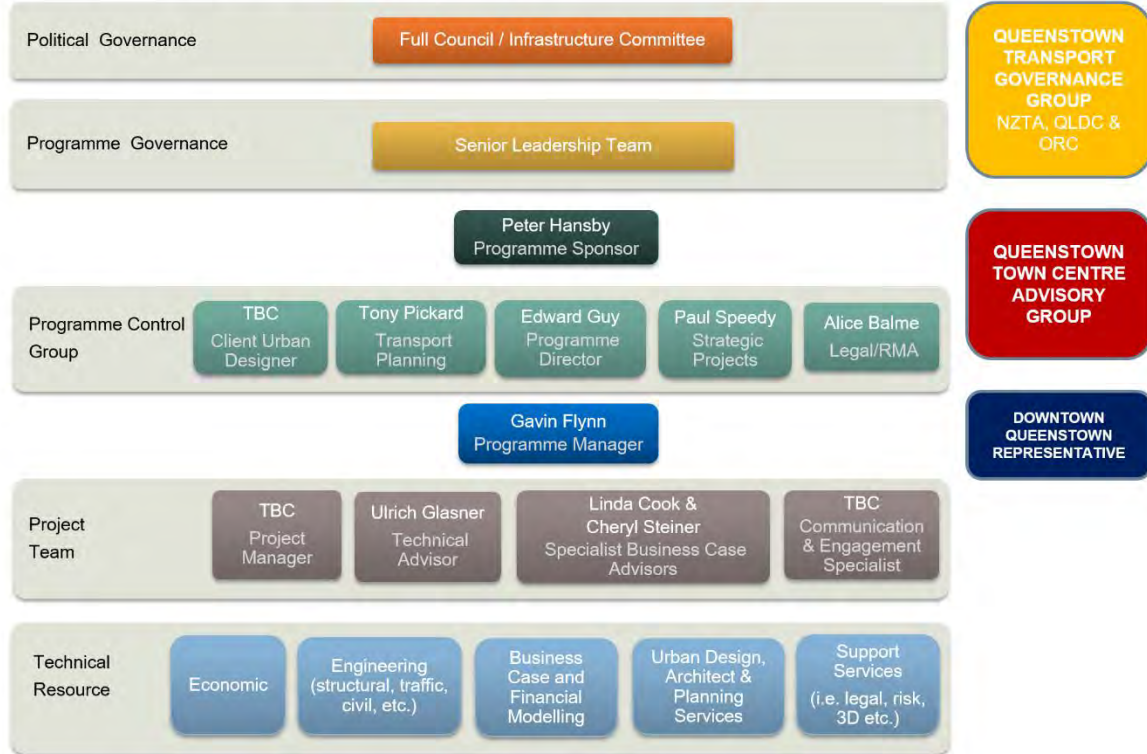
Political Governance

Full Council / Infrastructure Committee

Programme Governance

Senior Leadership Team

Peter Hansby
Programme Sponsor

Programme Control Group

TBC
Client Urban Designer

Tony Pickard
Transport Planning

Edward Guy
Programme Director

Paul Speedy
Strategic Projects

Alice Balme
Legal/RMA

Gavin Flynn
Programme Manager

Project Team

TBC
Project Manager

Ulrich Glasner
Technical Advisor

Linda Cook & Cheryl Steiner
Specialist Business Case Advisors

TBC
Communication & Engagement Specialist

Technical Resource

Economic

Engineering (structural, traffic, civil, etc.)

Business Case and Financial Modelling

Urban Design, Architect & Planning Services

Support Services (i.e. legal, risk, 3D etc.)

QUEENSTOWN TRANSPORT GOVERNANCE GROUP
NZTA, QLDC & ORC

QUEENSTOWN TOWN CENTRE ADVISORY GROUP

DOWNTOWN QUEENSTOWN REPRESENTATIVE